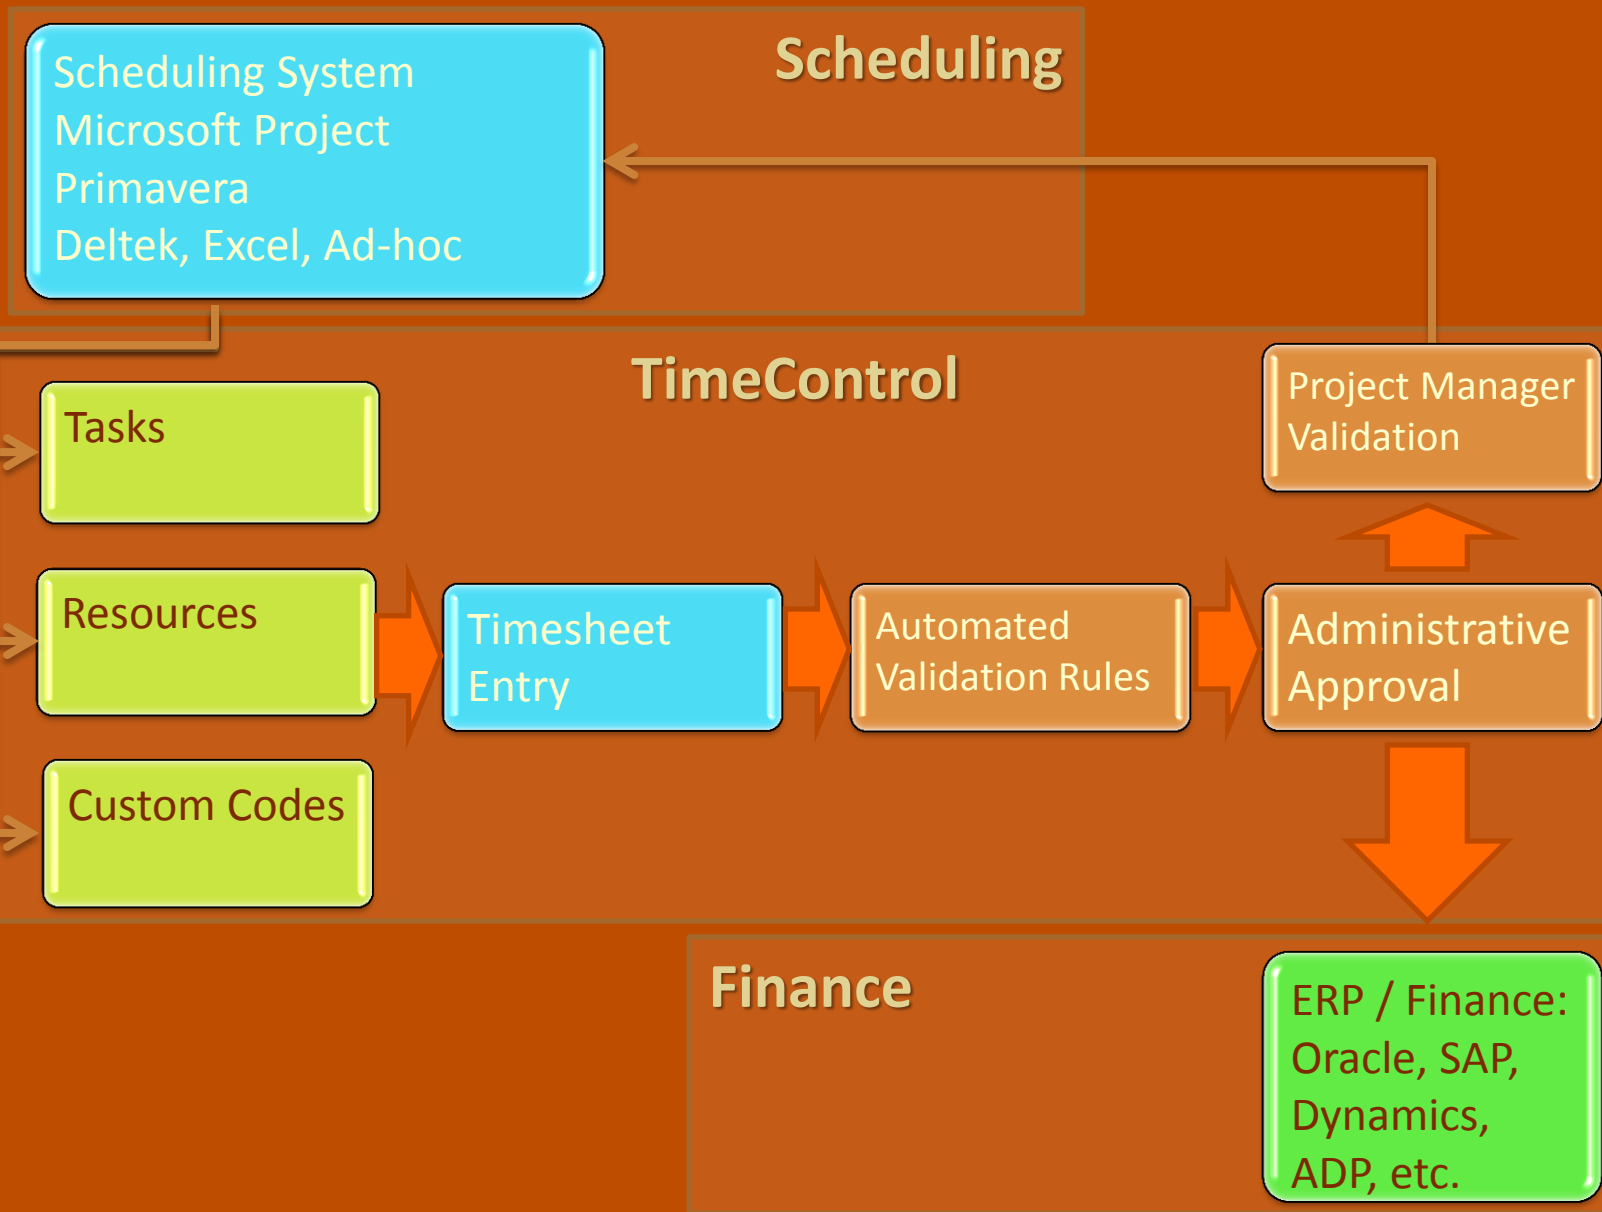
Scheduling System
Microsoft Project
Primavera
Deltek, Excel, Ad-hoc

Scheduling

TimeControl

Project Manager Validation

Tasks

Resources

Timesheet Entry

Automated Validation Rules

Administrative Approval

Custom Codes

Finance

ERP / Finance: Oracle, SAP, Dynamics, ADP, etc.